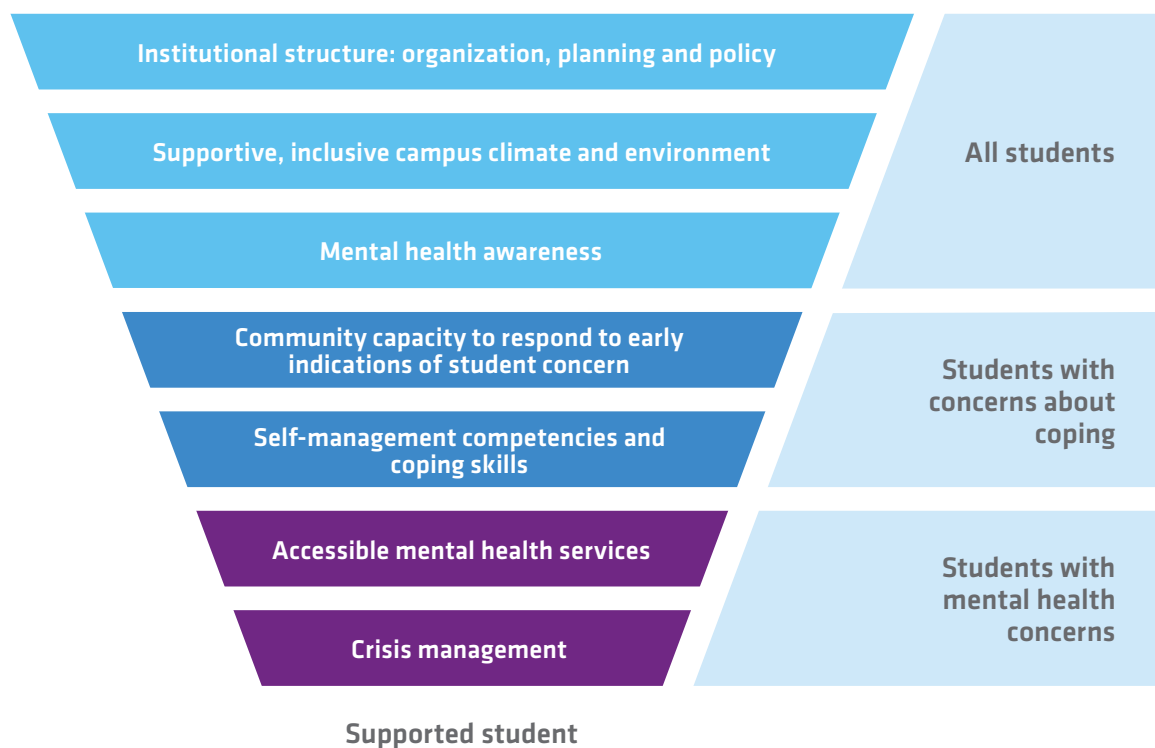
Institutional structure: organization, planning and policy

Supportive, inclusive campus climate and environment

Mental health awareness

All students

Community capacity to respond to early indications of student concern

Self-management competencies and coping skills

Students with concerns about coping

Accessible mental health services

Crisis management

Students with mental health concerns

Supported student